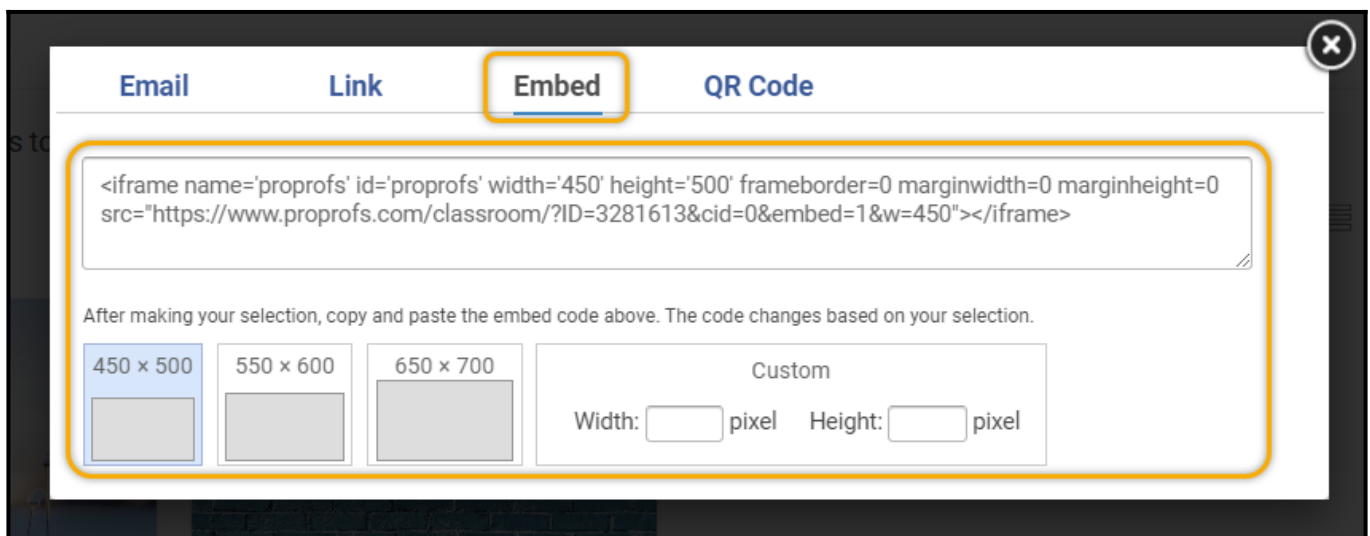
Email Link Embed QR Code

s to

<iframe name='proprofs' id='proprofs' width='450' height='500' frameborder=0 marginwidth=0 marginheight=0 src="https://www.proprofs.com/classroom/?ID=3281613&cid=0&embed=1&w=450"></iframe>

After making your selection, copy and paste the embed code above. The code changes based on your selection.

450 × 500 550 × 600 650 × 700

Custom

Width: pixel Height: pixel